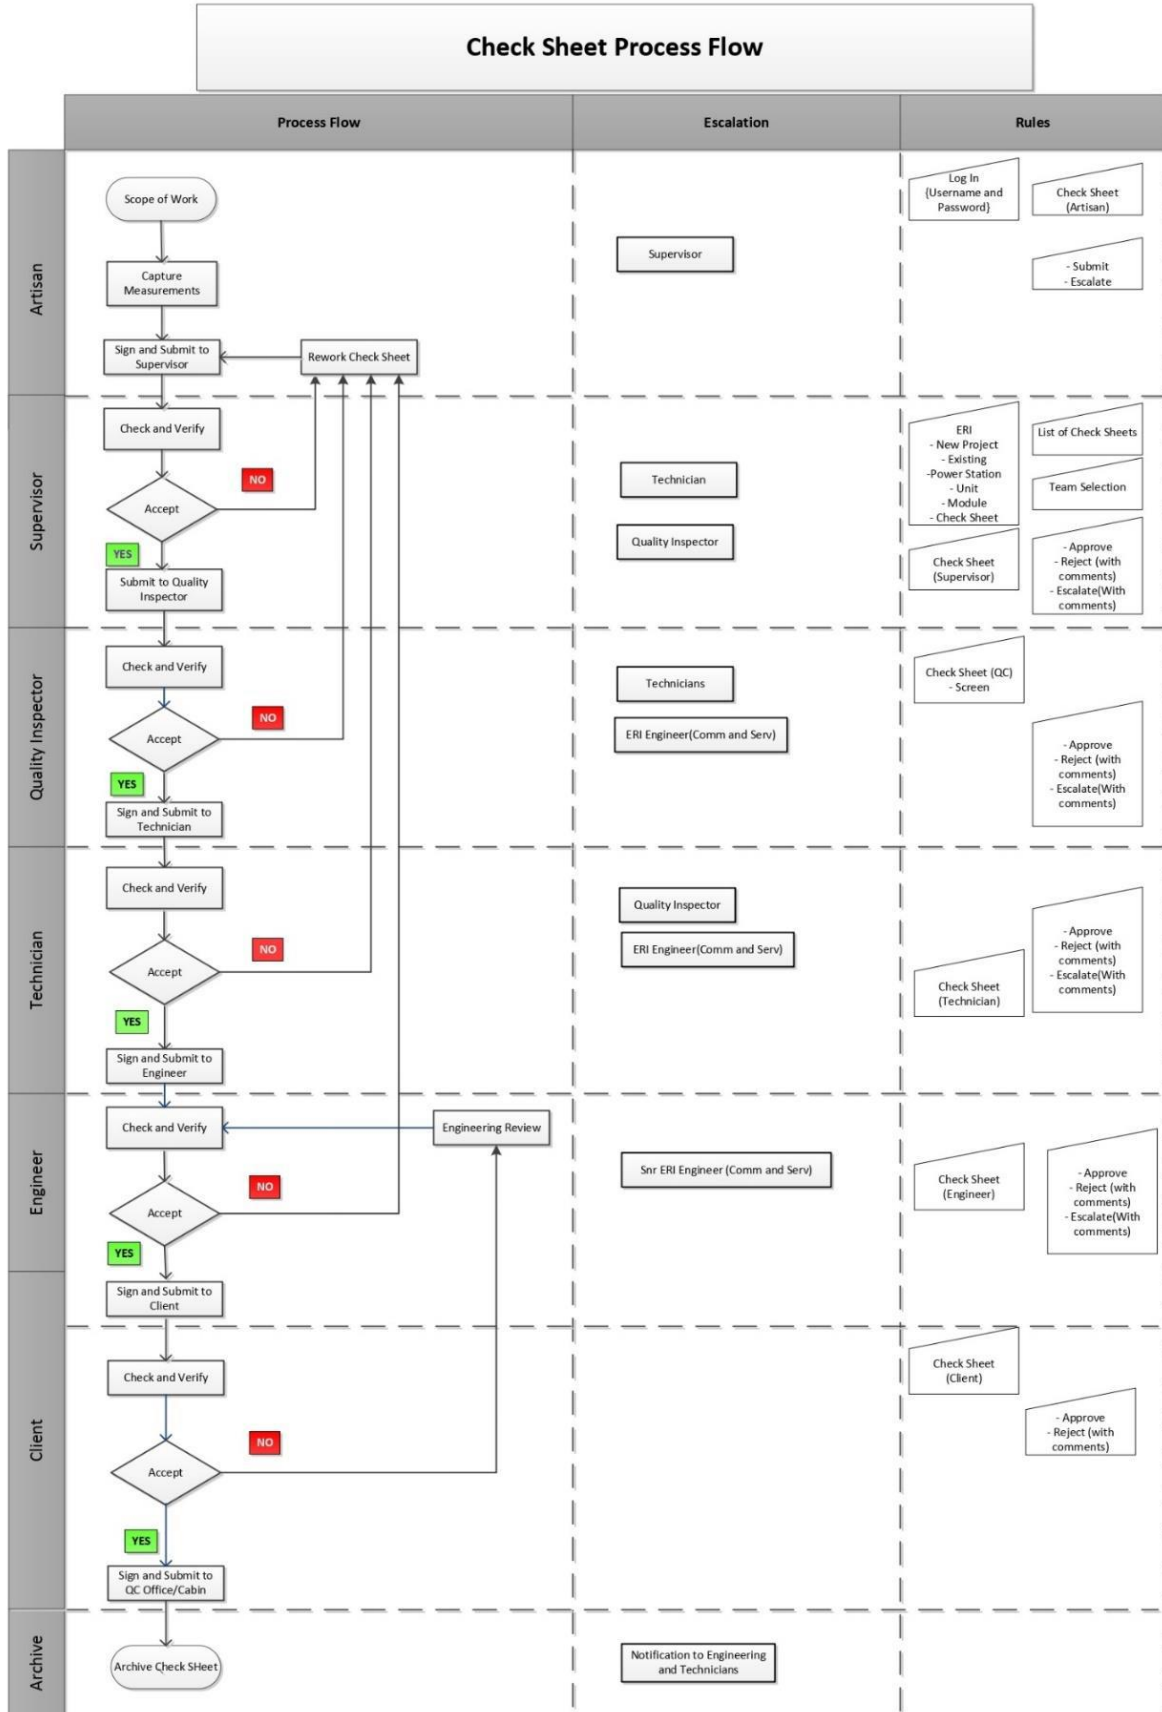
Check Sheet Process Flow

Process Flow

Escalation

Rules

Artisan

Scope of Work

Capture Measurements

Sign and Submit to Supervisor

Rework Check Sheet

Supervisor

Log In (Username and Password)

Check Sheet (Artisan)

- Submit
- Escalate

Supervisor

Check and Verify

Accept

NO

YES

Submit to Quality Inspector

Technician

Quality Inspector

ERI
- New Project
- Existing
-Power Station
- Unit
- Module
- Check Sheet

List of Check Sheets

Team Selection

Check Sheet (Supervisor)

- Approve
- Reject (with comments)
- Escalate(With comments)

Quality Inspector

Check and Verify

Accept

NO

YES

Sign and Submit to Technician

Technicians

ERI Engineer(Comm and Serv)

Check Sheet (QC)
- Screen

- Approve
- Reject (with comments)
- Escalate(With comments)

Technician

Check and Verify

Accept

NO

YES

Sign and Submit to Engineer

Quality Inspector

ERI Engineer(Comm and Serv)

- Approve
- Reject (with comments)
- Escalate(With comments)

Check Sheet (Technician)

Engineer

Check and Verify

Engineering Review

Accept

NO

YES

Sign and Submit to Client

Snr ERI Engineer (Comm and Serv)

Check Sheet (Engineer)

- Approve
- Reject (with comments)
- Escalate(With comments)

Client

Check and Verify

Accept

NO

YES

Sign and Submit to QC Office/Cabin

Check Sheet (Client)

- Approve
- Reject (with comments)

Archive

Archive Check SHeet

Notification to Engineering and Technicians